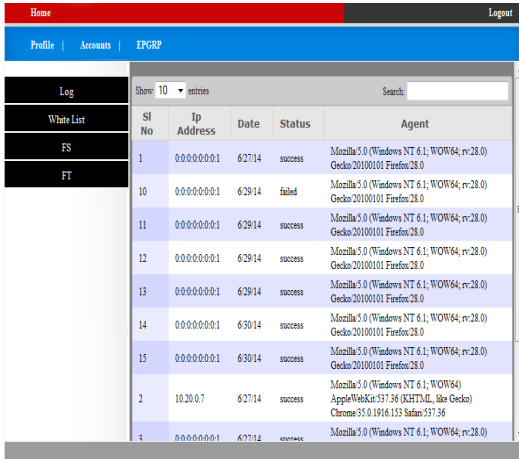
Home

Logout

Profile | Accounts | EPGRP

Log

White List

FS

FT

Show 10 entries

Search:

| Sl No | Ip Address | Date | Status | Agent |
|---|---|---|---|---|
| 1 | 0:0:0:0:0:0:0:1 | 6/27/14 | success | Mozilla/5.0 (Windows NT 6.1; WOW64; rv:28.0) Gecko/20100101 Firefox/28.0 |
| 10 | 0:0:0:0:0:0:0:1 | 6/29/14 | failed | Mozilla/5.0 (Windows NT 6.1; WOW64; rv:28.0) Gecko/20100101 Firefox/28.0 |
| 11 | 0:0:0:0:0:0:0:1 | 6/29/14 | success | Mozilla/5.0 (Windows NT 6.1; WOW64; rv:28.0) Gecko/20100101 Firefox/28.0 |
| 12 | 0:0:0:0:0:0:0:1 | 6/29/14 | success | Mozilla/5.0 (Windows NT 6.1; WOW64; rv:28.0) Gecko/20100101 Firefox/28.0 |
| 13 | 0:0:0:0:0:0:0:1 | 6/29/14 | success | Mozilla/5.0 (Windows NT 6.1; WOW64; rv:28.0) Gecko/20100101 Firefox/28.0 |
| 14 | 0:0:0:0:0:0:0:1 | 6/30/14 | success | Mozilla/5.0 (Windows NT 6.1; WOW64; rv:28.0) Gecko/20100101 Firefox/28.0 |
| 15 | 0:0:0:0:0:0:0:1 | 6/30/14 | success | Mozilla/5.0 (Windows NT 6.1; WOW64; rv:28.0) Gecko/20100101 Firefox/28.0 |
| 2 | 10.20.0.7 | 6/27/14 | success | Mozilla/5.0 (Windows NT 6.1; WOW64) AppleWebKit/537.36 (KHTML, like Gecko) Chrome/35.0.1916.153 Safari/537.36 |
| 3 | 0:0:0:0:0:0:0:1 | 6/27/14 | success | Mozilla/5.0 (Windows NT 6.1; WOW64; rv:28.0) |